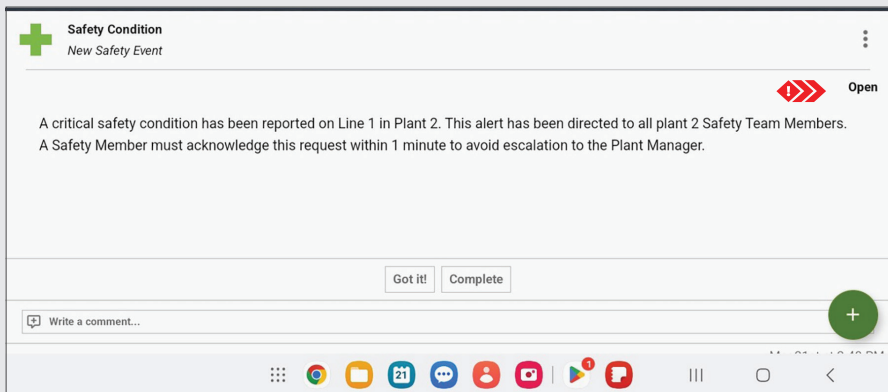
Safety Condition
New Safety Event

Open

A critical safety condition has been reported on Line 1 in Plant 2. This alert has been directed to all plant 2 Safety Team Members. A Safety Member must acknowledge this request within 1 minute to avoid escalation to the Plant Manager.

Got it! Complete

Write a comment...

+

21

1

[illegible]